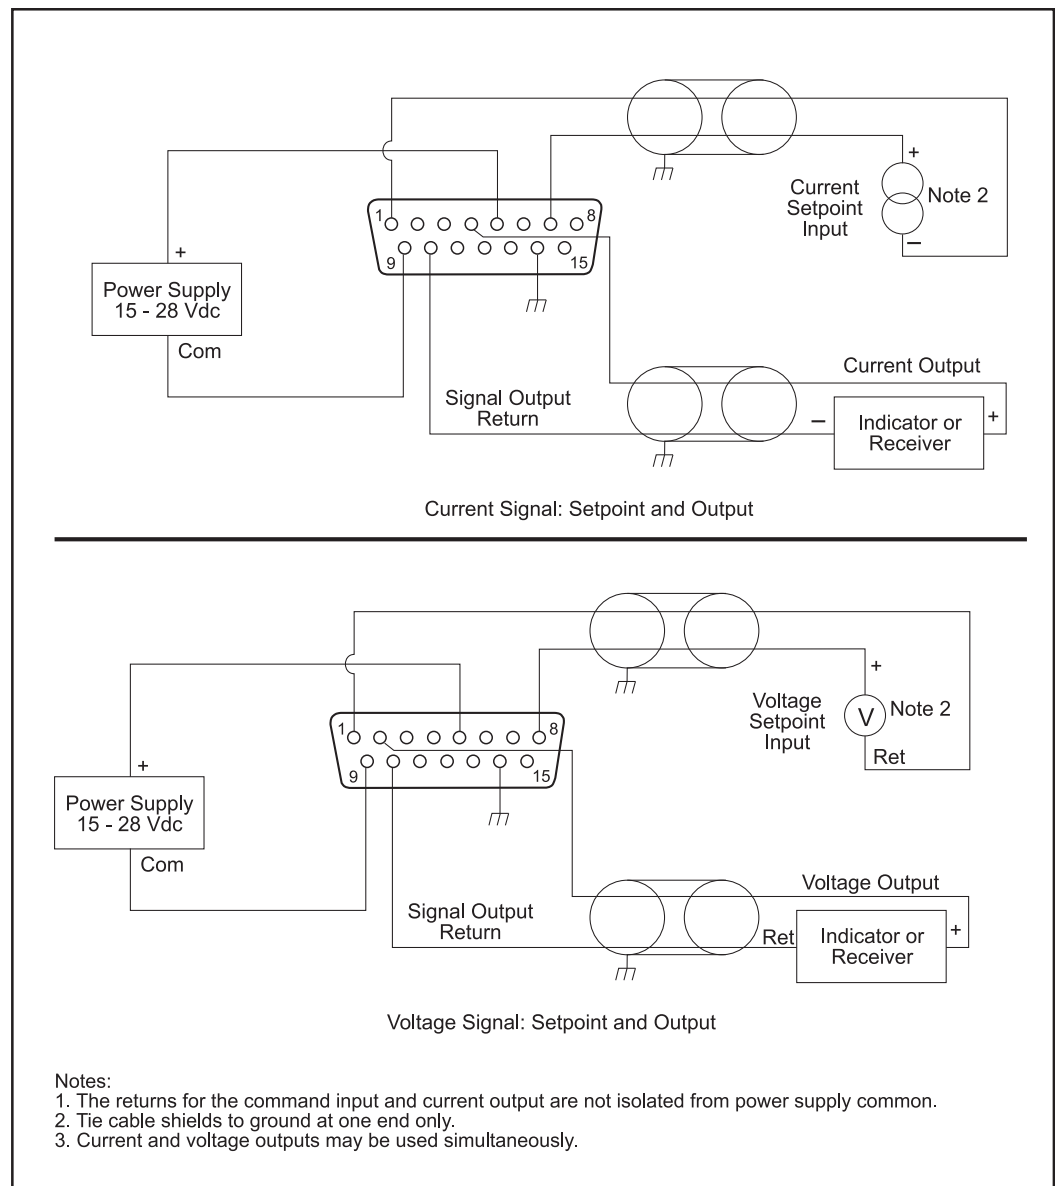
+
Current Setpoint Input
Note 2
−
1
8
9
15
+
Power Supply 15 - 28 Vdc
Com
Current Output
Signal Output Return
−
Indicator or Receiver
+

Current Signal: Setpoint and Output

+
Voltage Setpoint Input
V
Note 2
Ret
1
8
9
15
+
Power Supply 15 - 28 Vdc
Com
Voltage Output
Signal Output Return
Ret
Indicator or Receiver
+

Voltage Signal: Setpoint and Output

Notes:
1. The returns for the command input and current output are not isolated from power supply common.
2. Tie cable shields to ground at one end only.
3. Current and voltage outputs may be used simultaneously.